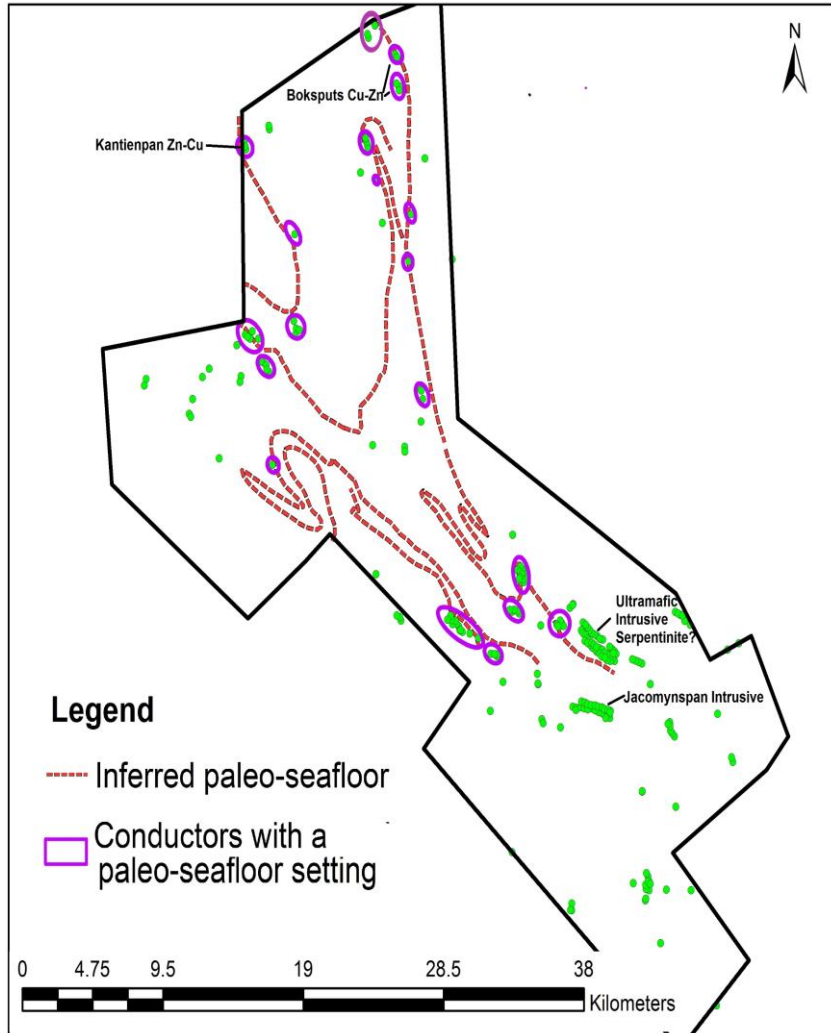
N

Boksputs Cu-Zn

Kantienpan Zn-Cu

Ultramafic Intrusive Serpentinite?

Jacomynspan Intrusive

Legend

Inferred paleo-seafloor

Conductors with a paleo-seafloor setting

0 4.75 9.5 19 28.5 38

Kilometers